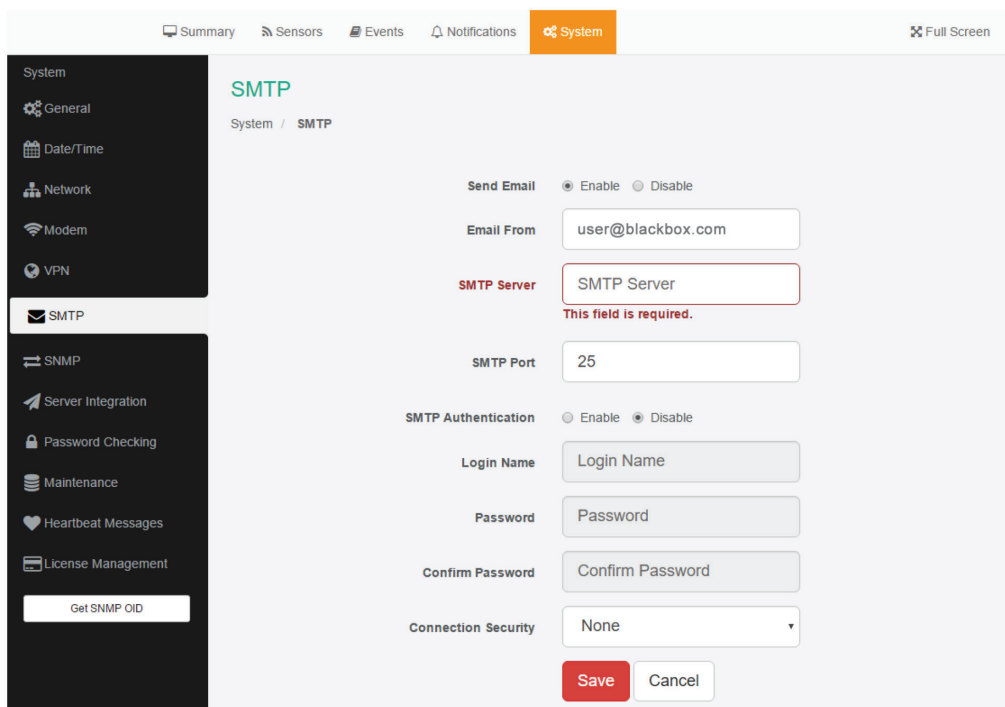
Summary Sensors Events Notifications System Full Screen

System
General
Date/Time
Network
Modem
VPN
SMTP
SNMP
Server Integration
Password Checking
Maintenance
Heartbeat Messages
License Management
Get SNMP OID

SMTP

System / SMTP

Send Email Enable Disable

Email From user@blackbox.com

SMTP Server SMTP Server
This field is required.

SMTP Port 25

SMTP Authentication Enable Disable

Login Name Login Name

Password Password

Confirm Password Confirm Password

Connection Security None

Save Cancel